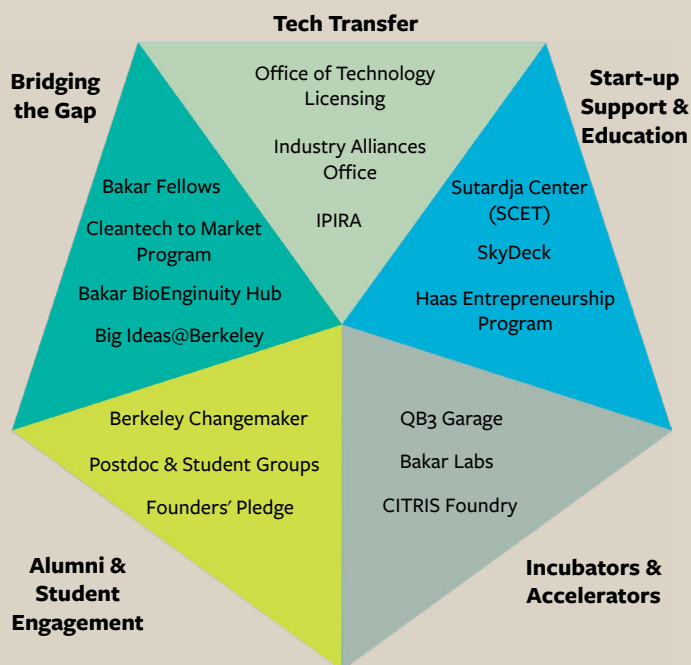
Tech Transfer

Office of Technology Licensing

Industry Alliances Office

IPIRA

Bridging the Gap

Bakar Fellows

Cleantech to Market Program

Bakar BioEnginuity Hub

Big Ideas@Berkeley

Start-up Support & Education

Sutardja Center (SCET)

SkyDeck

Haas Entrepreneurship Program

Berkeley Changemaker

Postdoc & Student Groups

Founders' Pledge

QB3 Garage

Bakar Labs

CITRIS Foundry

Alumni & Student Engagement

Incubators & Accelerators